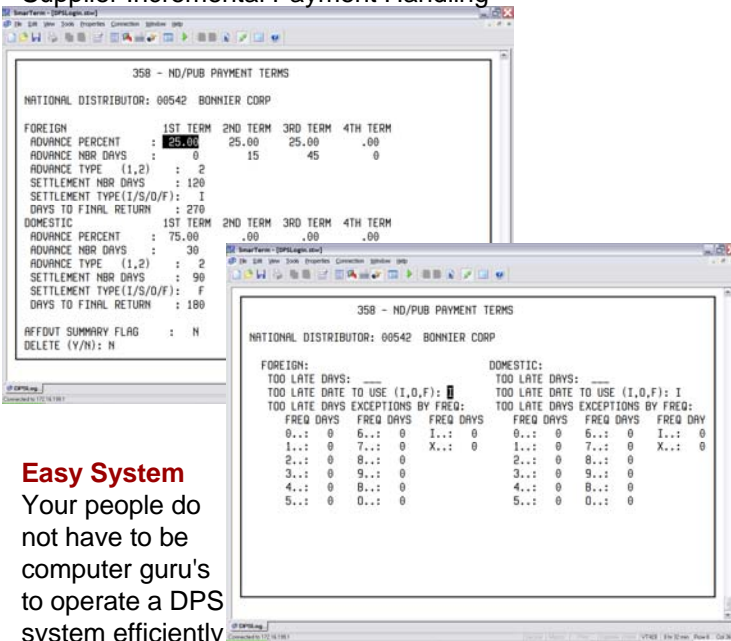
Supplier Incremental Payment Handling

SmarTerm - [DPSLogin.stw]

File Edit View Tools Properties Connection Window Help

358 - ND/PUB PAYMENT TERMS

NATIONAL DISTRIBUTOR: 00542 BONNIER CORP

| | | 1ST TERM | 2ND TERM | 3RD TERM | 4TH TERM |
|---|---|---|---|---|---|
| FOREIGN | | | | | |
| ADVANCE PERCENT | : | 25.00 | 25.00 | 25.00 | .00 |
| ADVANCE NBR DAYS | : | 0 | 15 | 45 | 0 |
| ADVANCE TYPE (1,2) | : | 2 | | | |
| SETTLEMENT NBR DAYS | : | 120 | | | |
| SETTLEMENT TYPE(I/S/O/F) | : | I | | | |
| DAYS TO FINAL RETURN | : | 270 | | | |
| DOMESTIC | | 1ST TERM | 2ND TERM | 3RD TERM | 4TH TERM |
| ADVANCE PERCENT | : | 75.00 | .00 | .00 | .00 |
| ADVANCE NBR DAYS | : | 30 | | | |
| ADVANCE TYPE (1,2) | : | 2 | | | |
| SETTLEMENT NBR DAYS | : | 90 | | | |
| SETTLEMENT TYPE(I/S/O/F) | : | F | | | |
| DAYS TO FINAL RETURN | : | 180 | | | |

AFFOUT SUMMARY FLAG : N
DELETE (Y/N): N

DPSLog
Connected to 172.16.198.1

SmarTerm - [DPSLogin.stw]

File Edit View Tools Properties Connection Window Help

358 - ND/PUB PAYMENT TERMS

NATIONAL DISTRIBUTOR: 00542 BONNIER CORP

FOREIGN:
TOO LATE DAYS: ___
TOO LATE DATE TO USE (I,O,F): I
TOO LATE DAYS EXCEPTIONS BY FREQ:

| FREQ DAYS | FREQ DAYS | FREQ DAYS |
|---|---|---|
| 0..: 0 | 6..: 0 | I..: 0 |
| 1..: 0 | 7..: 0 | X..: 0 |
| 2..: 0 | 8..: 0 | |
| 3..: 0 | 9..: 0 | |
| 4..: 0 | B..: 0 | |
| 5..: 0 | O..: 0 | |

DOMESTIC:
TOO LATE DAYS: ___
TOO LATE DATE TO USE (I,O,F): I
TOO LATE DAYS EXCEPTIONS BY FREQ:

| FREQ DAYS | FREQ DAYS | FREQ DAY |
|---|---|---|
| 0..: 0 | 6..: 0 | I..: 0 |
| 1..: 0 | 7..: 0 | X..: 0 |
| 2..: 0 | 8..: 0 | |
| 3..: 0 | 9..: 0 | |
| 4..: 0 | B..: 0 | |
| 5..: 0 | O..: 0 | |

DPSLog
Connected to 172.16.198.1

**Easy System**
Your people do not have to be computer guru's to operate a DPS system efficiently